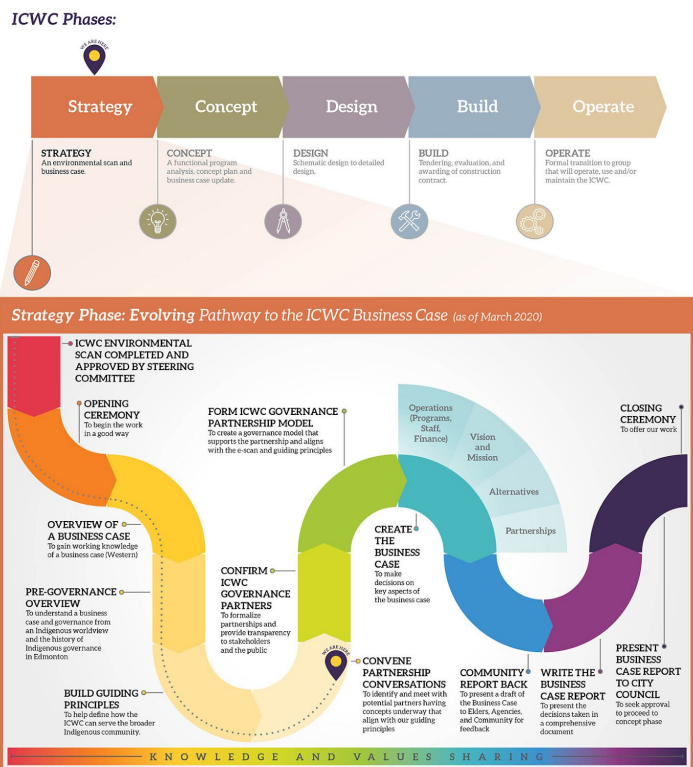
ICWC Phases:

WE ARE HERE

Strategy

Concept

Design

Build

Operate

STRATEGY
An environmental scan and business case.

CONCEPT
A functional program analysis, concept plan and business case update.

DESIGN
Schematic design to detailed design.

BUILD
Tendering, evaluation, and awarding of construction contract.

OPERATE
Formal transition to group that will operate, use and/or maintain the ICWC.

Strategy Phase: Evolving Pathway to the ICWC Business Case (as of March 2020)

ICWC ENVIRONMENTAL SCAN COMPLETED AND APPROVED BY STEERING COMMITTEE

OPENING CEREMONY
To begin the work in a good way

OVERVIEW OF A BUSINESS CASE
To gain working knowledge of a business case (Western)

PRE-GOVERNANCE OVERVIEW
To understand a business case and governance from an Indigenous worldview and the history of Indigenous governance in Edmonton

BUILD GUIDING PRINCIPLES
To help define how the ICWC can serve the broader Indigenous community.

CONFIRM ICWC GOVERNANCE PARTNERS
To formalize partnerships and provide transparency to stakeholders and the public

FORM ICWC GOVERNANCE PARTNERSHIP MODEL
To create a governance model that supports the partnership and aligns with the e-scan and guiding principles

WE ARE HERE

CONVENE PARTNERSHIP CONVERSATIONS
To identify and meet with potential partners having concepts underway that align with our guiding principles

Operations (Programs, Staff, Finance)

Vision and Mission

Alternatives

Partnerships

CREATE THE BUSINESS CASE
To make decisions on key aspects of the business case

COMMUNITY REPORT BACK
To present a draft of the Business Case to Elders, Agencies, and Community for feedback

WRITE THE BUSINESS CASE REPORT
To present the decisions taken in a comprehensive document

PRESENT BUSINESS CASE REPORT TO CITY COUNCIL
To seek approval to proceed to concept phase

CLOSING CEREMONY
To offer our work

KNOWLEDGE AND VALUES SHARING